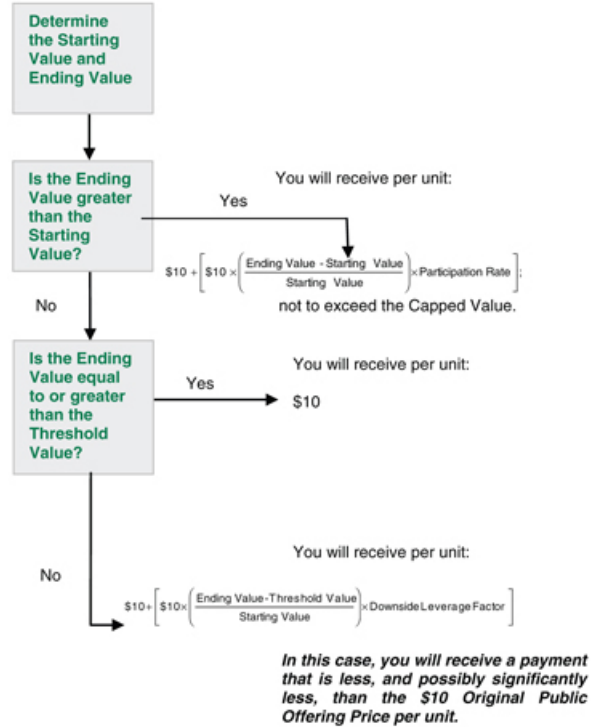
Determine the Starting Value and Ending Value

Is the Ending Value greater than the Starting Value?

Yes

You will receive per unit:

$\$10 + \left[\$10 \times \left(\frac{\text{Ending Value - Starting Value}}{\text{Starting Value}}\right) \times \text{Participation Rate}\right];$

not to exceed the Capped Value.

No

Is the Ending Value equal to or greater than the Threshold Value?

Yes

You will receive per unit:

$10

No

You will receive per unit:

$\$10 + \left[\$10 \times \left(\frac{\text{Ending Value-Threshold Value}}{\text{Starting Value}}\right) \times \text{Downside Leverage Factor}\right]$

In this case, you will receive a payment that is less, and possibly significantly less, than the $10 Original Public Offering Price per unit.